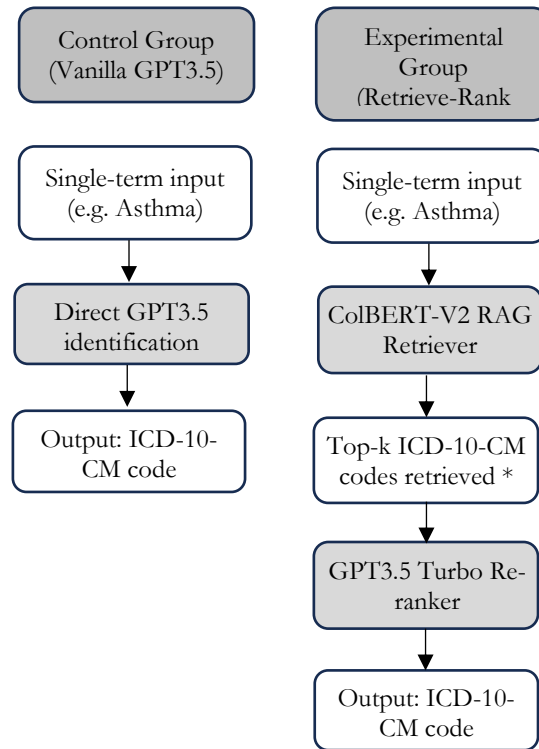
Control Group (Vanilla GPT3.5)

Single-term input (e.g. Asthma)

Direct GPT3.5 identification

Output: ICD-10-CM code

Experimental Group (Retrieve-Rank

Single-term input (e.g. Asthma)

ColBERT-V2 RAG Retriever

Top-k ICD-10-CM codes retrieved *

GPT3.5 Turbo Reranker

Output: ICD-10-CM code